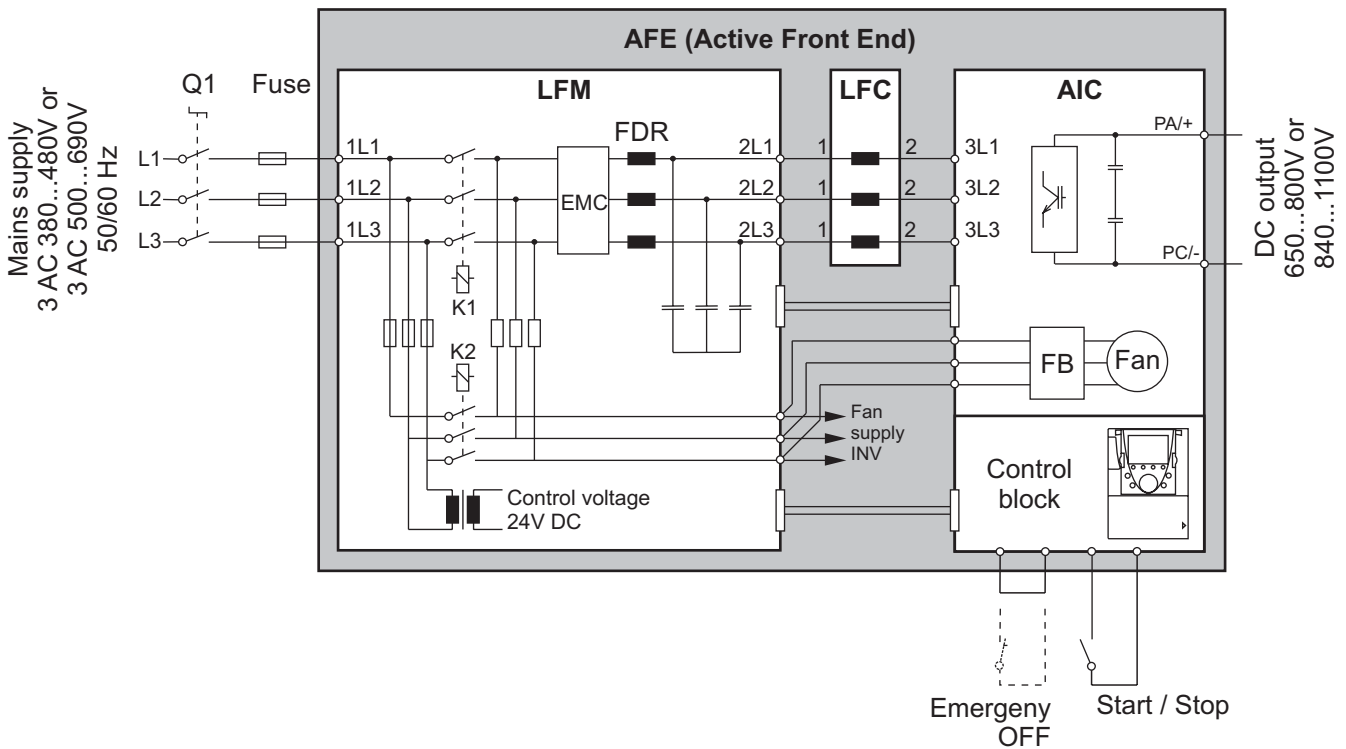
AFE (Active Front End)

Mains supply
3 AC 380...480V or
3 AC 500...690V
50/60 Hz

Q1
Fuse
L1
L2
L3

LFM
1L1
1L2
1L3
EMC
FDR
2L1
2L2
2L3
K1
K2
Control voltage
24V DC

LFC
1
1
1
2
2
2

AIC
3L1
3L2
3L3
PA/+
PC/-
FB
Fan

Fan
supply
INV

Control
block

DC output
650...800V or
840...1100V

Emergeny
OFF
Start / Stop